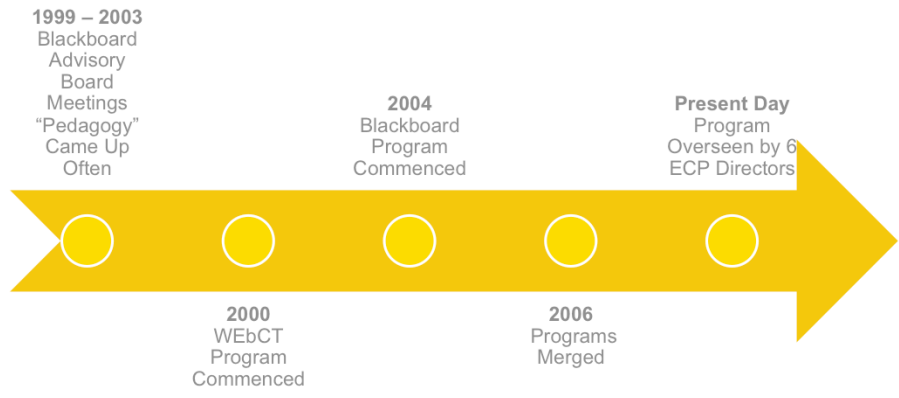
1999 – 2003
Blackboard Advisory Board Meetings "Pedagogy" Came Up Often

2004
Blackboard Program Commenced

Present Day
Program Overseen by 6 ECP Directors

2000
WEbCT Program Commenced

2006
Programs Merged